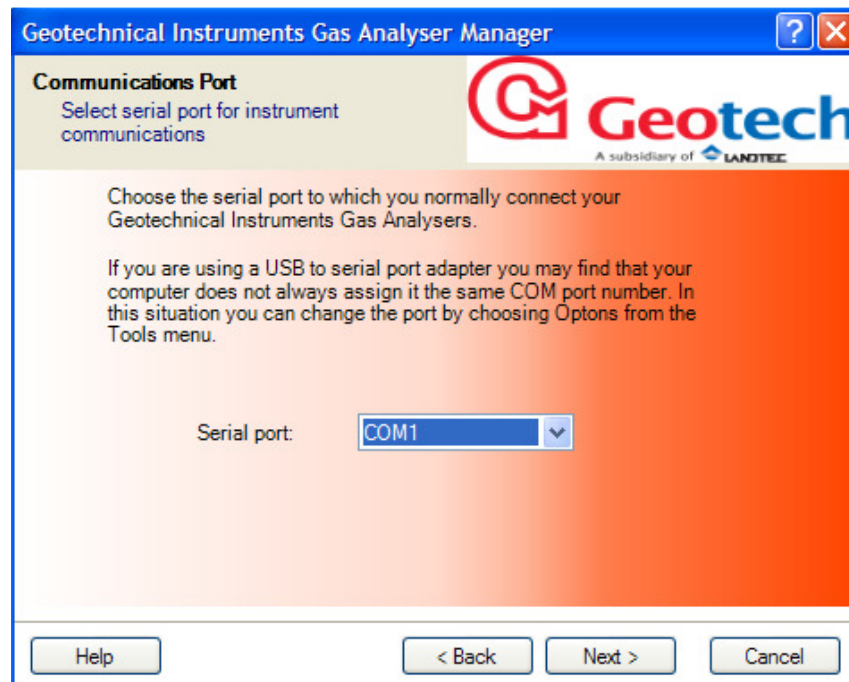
Geotechnical Instruments Gas Analyser Manager

?

Communications Port
Select serial port for instrument communications

Geotech
A subsidiary of LANDTEC

Choose the serial port to which you normally connect your Geotechnical Instruments Gas Analysers.

If you are using a USB to serial port adapter you may find that your computer does not always assign it the same COM port number. In this situation you can change the port by choosing Optons from the Tools menu.

Serial port: COM1

Help

< Back

Next >

Cancel